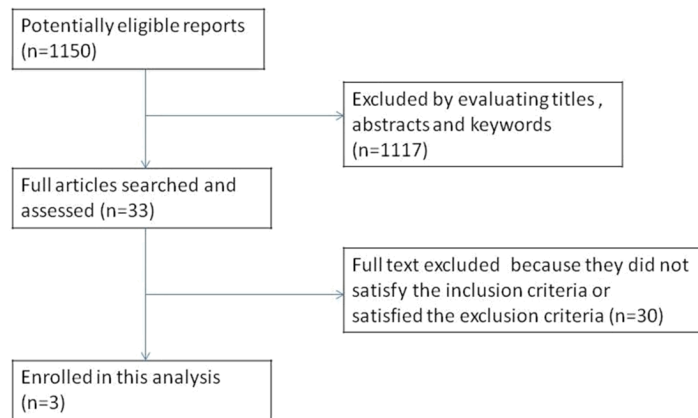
Potentially eligible reports (n=1150)

Excluded by evaluating titles , abstracts and keywords (n=1117)

Full articles searched and assessed (n=33)

Full text excluded because they did not satisfy the inclusion criteria or satisfied the exclusion criteria (n=30)

Enrolled in this analysis (n=3)